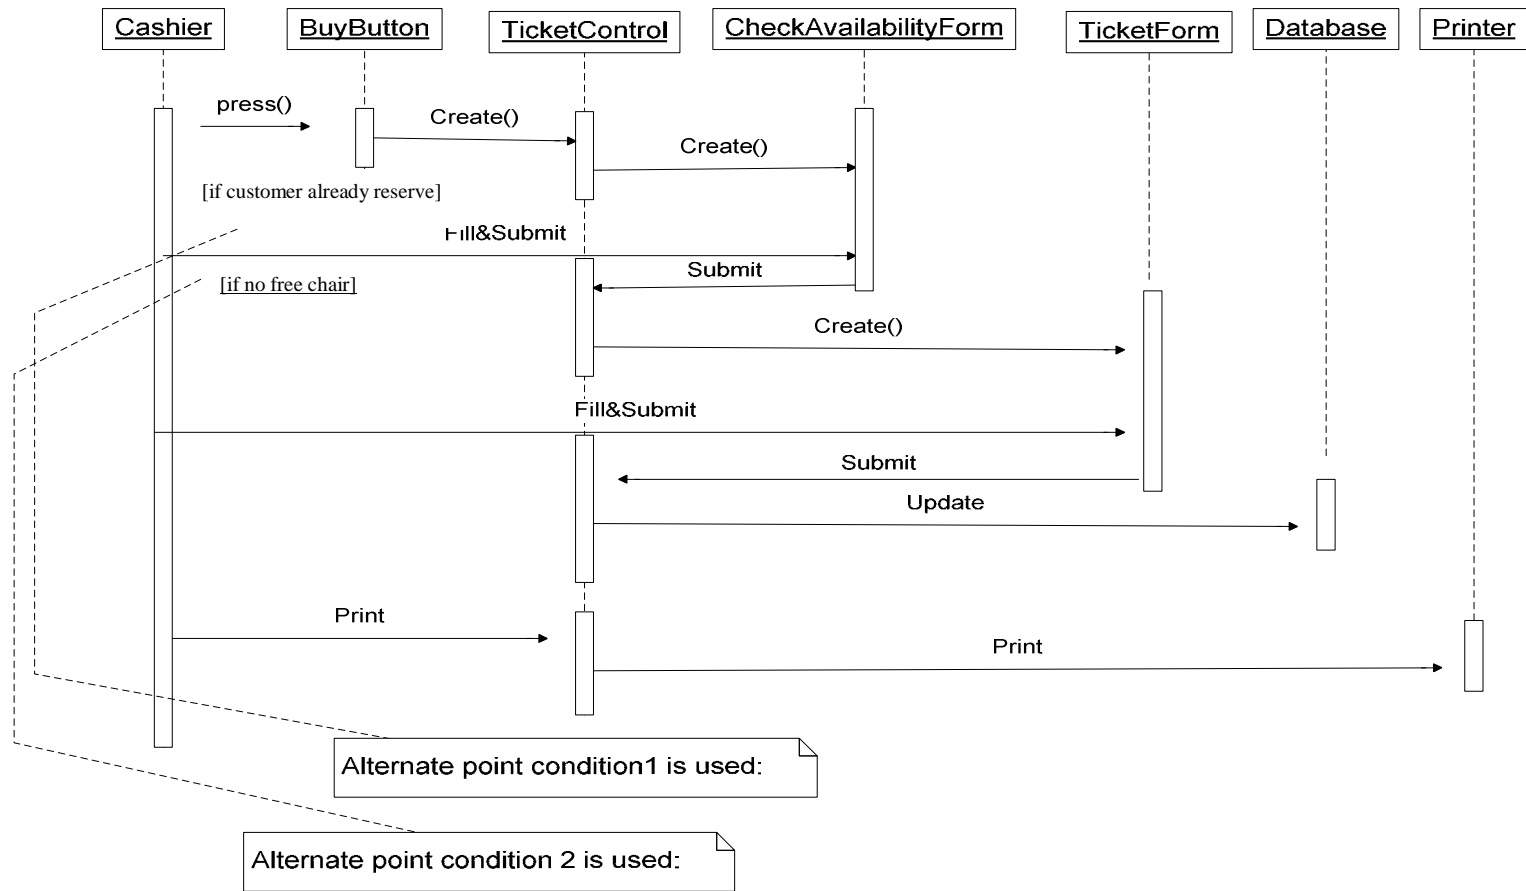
Cashier

BuyButton

TicketControl

CheckAvailabilityForm

TicketForm

Database

Printer

press()

Create()

Create()

[if customer already reserve]

Fill&Submit

Submit

[if no free chair]

Create()

Fill&Submit

Submit

Update

Print

Print

Alternate point condition1 is used:

Alternate point condition 2 is used: